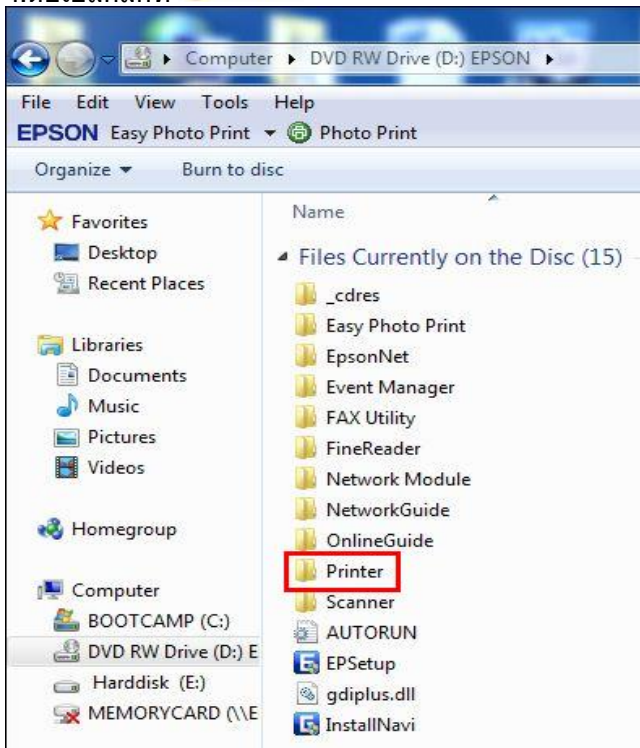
Computer ▸ DVD RW Drive (D:) EPSON ▸

File Edit View Tools Help

EPSON Easy Photo Print ▾ Photo Print

Organize ▾ Burn to disc

Favorites
Desktop
Recent Places

Libraries
Documents
Music
Pictures
Videos

Homegroup

Computer
BOOTCAMP (C:)
DVD RW Drive (D:) E
Harddisk (E:)
MEMORYCARD (\\E

Name

Files Currently on the Disc (15)

_cdres
Easy Photo Print
EpsonNet
Event Manager
FAX Utility
FineReader
Network Module
NetworkGuide
OnlineGuide
Printer
Scanner
AUTORUN
EPSetup
gdiplus.dll
InstallNavi